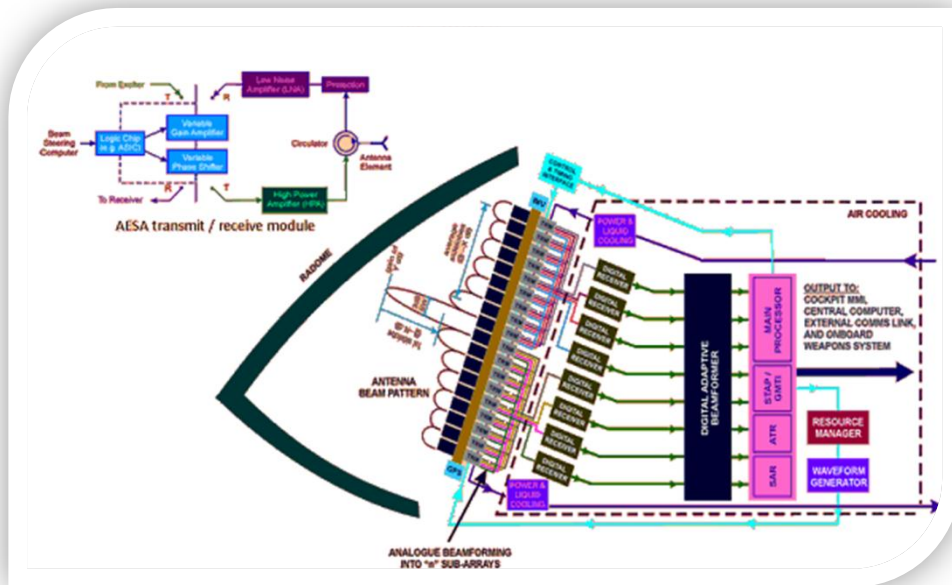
From Exciter
T
R
Line Noise Amplifier (LNA)
Protection
Beam Steering Computer
Logic Chip (e.g. ASIC)
Variable Gain Amplifier
Variable Phase Shifter
Circulator
Antenna Element
To Receiver
R
T
High Power Amplifier (HPA)
AESA transmit / receive module

RADOME
CONTROL & TIMING INTERFACE
INV
POWER & LIQUID COOLING
AIR COOLING
DIGITAL RECEIVER
DIGITAL RECEIVER
DIGITAL RECEIVER
DIGITAL RECEIVER
DIGITAL RECEIVER
DIGITAL RECEIVER
DIGITAL RECEIVER
DIGITAL RECEIVER
DIGITAL ADAPTIVE BEAMFORMER
MAIN PROCESSOR
STAP / GMTI
ATR
SAR
OUTPUT TO:
COCKPIT MMI,
CENTRAL COMPUTER,
EXTERNAL COMMS LINK,
AND ONBOARD
WEAPONS SYSTEM
RESOURCE MANAGER
WAVEFORM GENERATOR
ANTENNA BEAM PATTERN
GPS
POWER & LIQUID COOLING
ANALOGUE BEAMFORMING INTO "n" SUB-ARRAYS
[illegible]